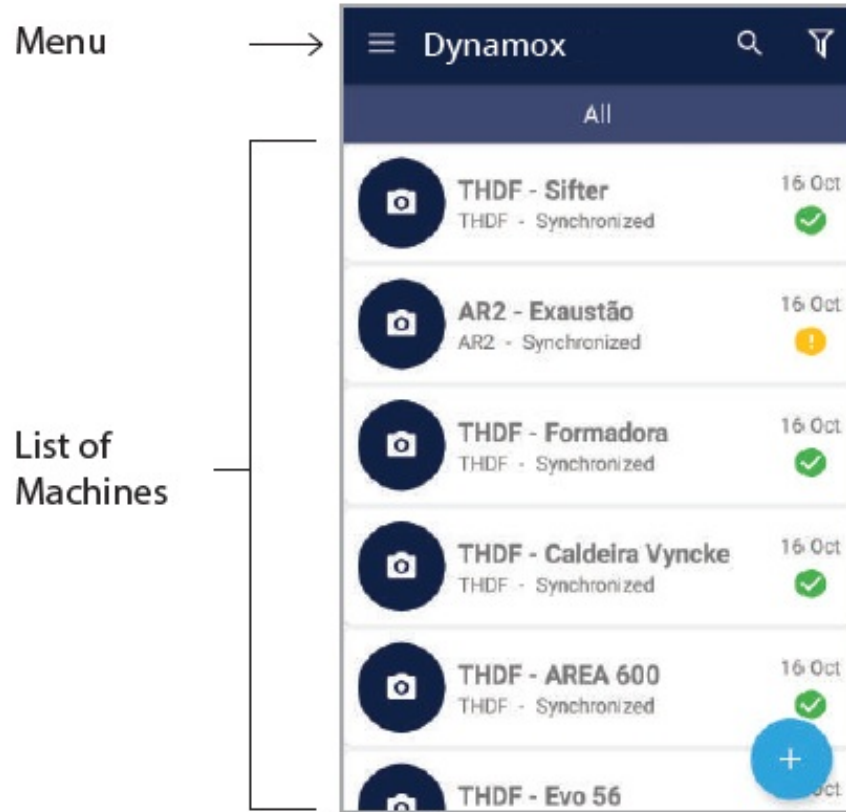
Menu

Dynamox

All

THDF - Sifter
THDF - Synchronized
16 Oct

AR2 - Exaustão
AR2 - Synchronized
16 Oct

THDF - Formadora
THDF - Synchronized
16 Oct

THDF - Caldeira Vyncke
THDF - Synchronized
16 Oct

THDF - AREA 600
THDF - Synchronized
16 Oct

THDF - Evo 56
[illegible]ct

+

List of Machines